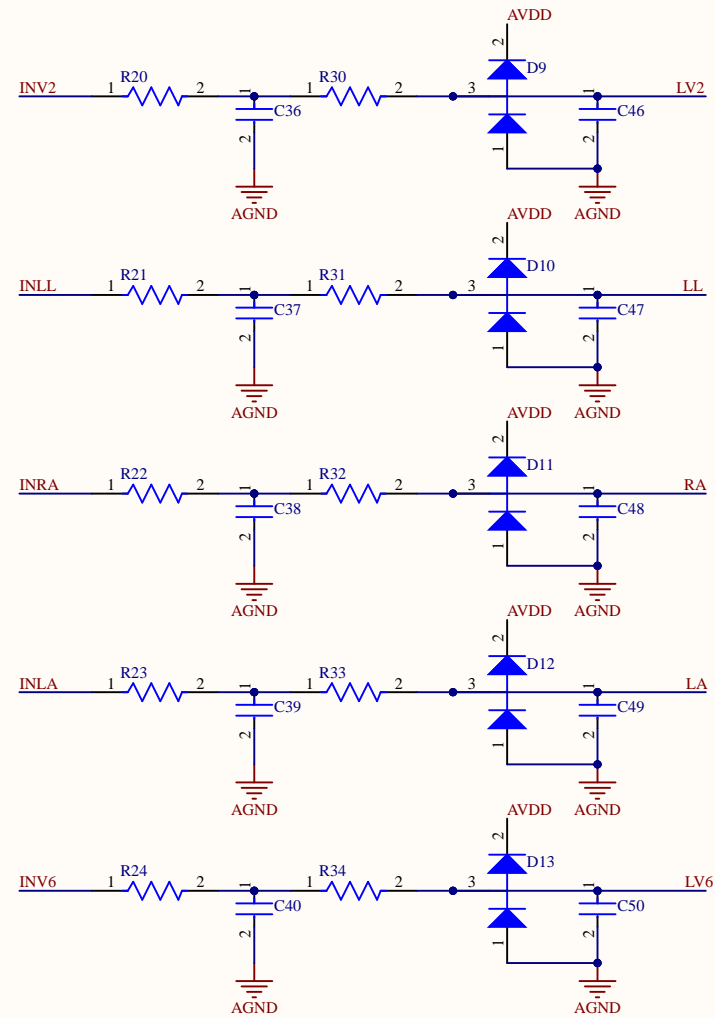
AVDD
2
D9
INV2 1 R20 2 1 C36 2 1 R30 2 3 1 C46 2 LV2
1
AGND AGND

AVDD
2
D10
INLL 1 R21 2 1 C37 2 1 R31 2 3 1 C47 2 LL
1
AGND AGND

AVDD
2
D11
INRA 1 R22 2 1 C38 2 1 R32 2 3 1 C48 2 RA
1
AGND AGND

AVDD
2
D12
INLA 1 R23 2 1 C39 2 1 R33 2 3 1 C49 2 LA
1
AGND AGND

AVDD
2
D13
INV6 1 R24 2 1 C40 2 1 R34 2 3 1 C50 2 LV6
1
AGND AGND